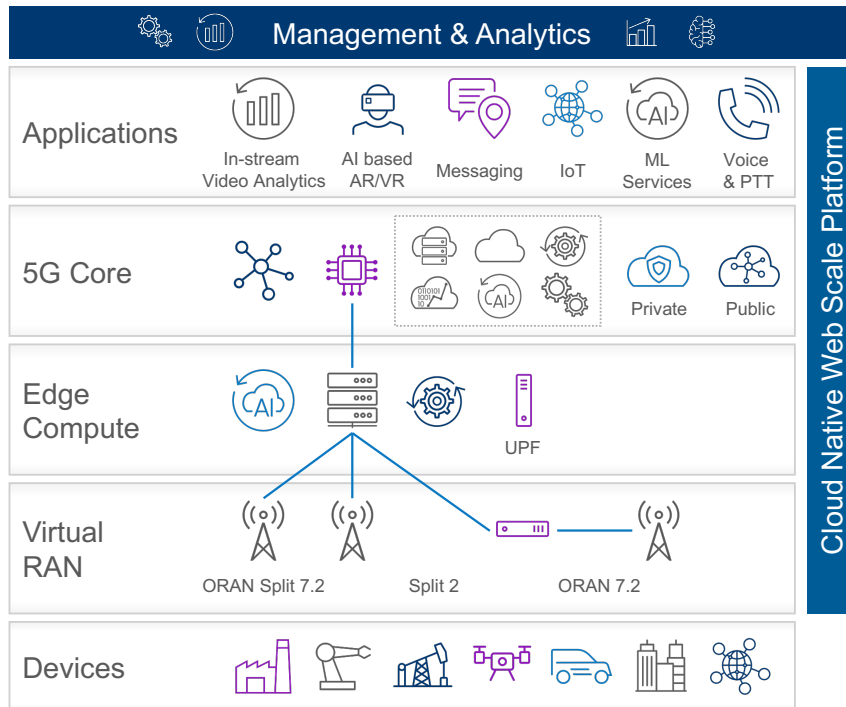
Management & Analytics

Applications

In-stream Video Analytics

AI based AR/VR

Messaging

IoT

AI

ML Services

Voice & PTT

5G Core

0110101
1001
10

AI

Private

Public

Edge Compute

AI

UPF

Virtual RAN

ORAN Split 7.2

Split 2

ORAN 7.2

Devices

Cloud Native Web Scale Platform